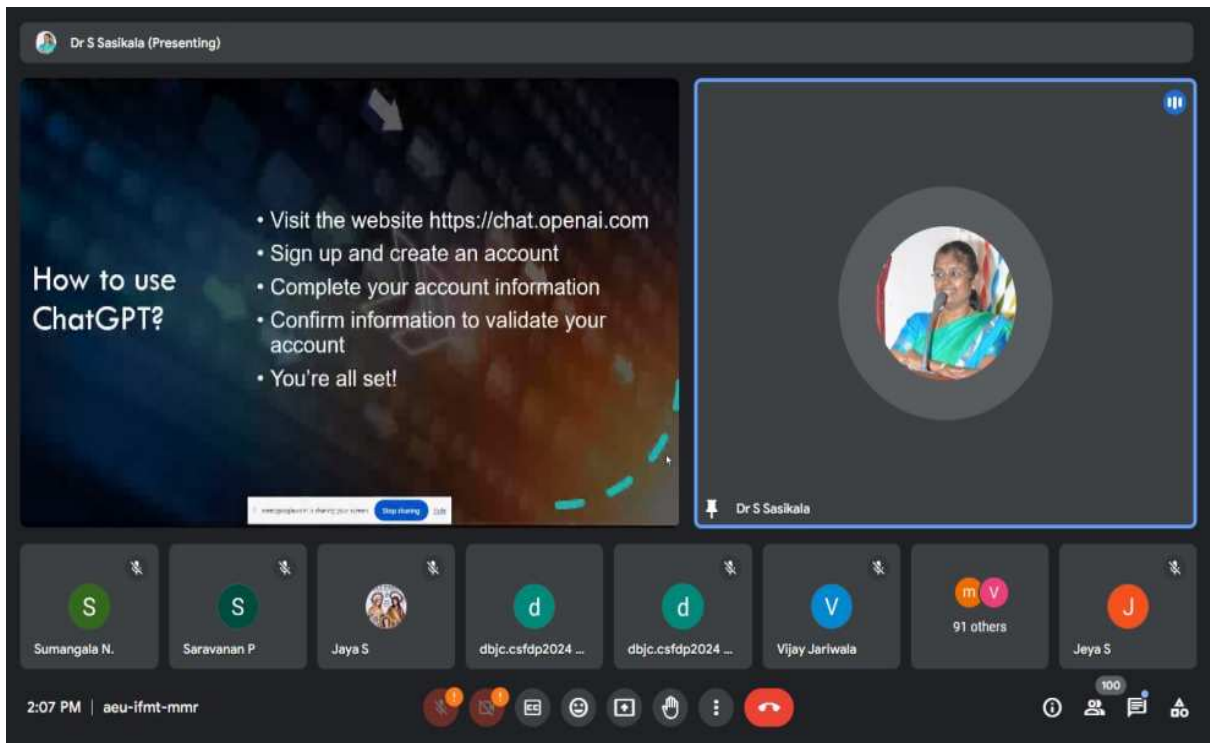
Dr S Sasikala (Presenting)

How to use ChatGPT?

• Visit the website https://chat.openai.com
• Sign up and create an account
• Complete your account information
• Confirm information to validate your account
• You're all set!

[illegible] is sharing your screen Stop sharing Hide

Dr S Sasikala

S
Sumangala N.

S
Saravanan P

Jaya S

d
dbjc.csfdp2024 ...

d
dbjc.csfdp2024 ...

V
Vijay Jariwala

m V
91 others

J
Jeya S

2:07 PM | aeu-ifmt-mmr

100